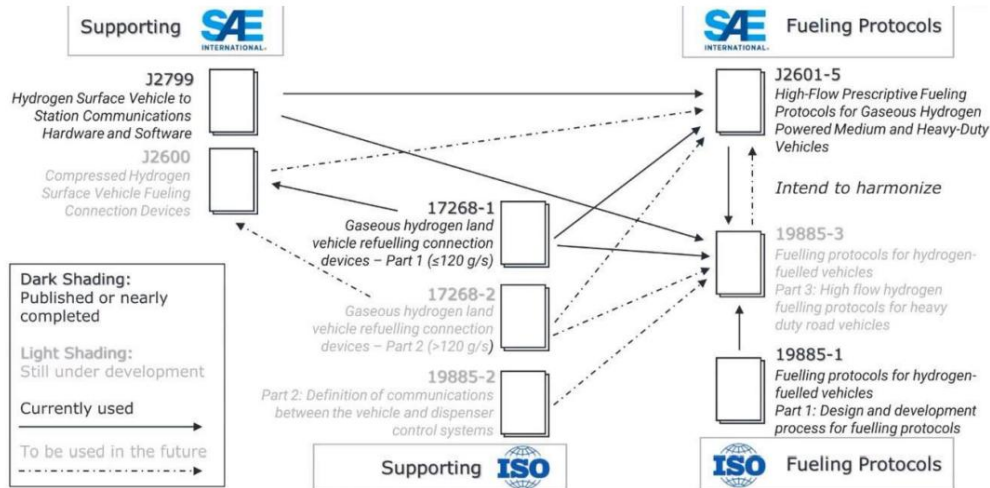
Supporting SAE INTERNATIONAL

SAE INTERNATIONAL Fueling Protocols

J2799
Hydrogen Surface Vehicle to Station Communications Hardware and Software

J2600
Compressed Hydrogen Surface Vehicle Fueling Connection Devices

J2601-5
High-Flow Prescriptive Fueling Protocols for Gaseous Hydrogen Powered Medium and Heavy-Duty Vehicles

Intend to harmonize

17268-1
Gaseous hydrogen land vehicle refuelling connection devices – Part 1 (≤120 g/s)

17268-2
Gaseous hydrogen land vehicle refuelling connection devices – Part 2 (>120 g/s)

19885-2
Part 2: Definition of communications between the vehicle and dispenser control systems

19885-3
Fuelling protocols for hydrogen-fuelled vehicles
Part 3: High flow hydrogen fuelling protocols for heavy duty road vehicles

19885-1
Fuelling protocols for hydrogen-fuelled vehicles
Part 1: Design and development process for fuelling protocols

Dark Shading:
Published or nearly completed

Light Shading:
Still under development

Currently used

To be used in the future

Supporting ISO

ISO Fueling Protocols